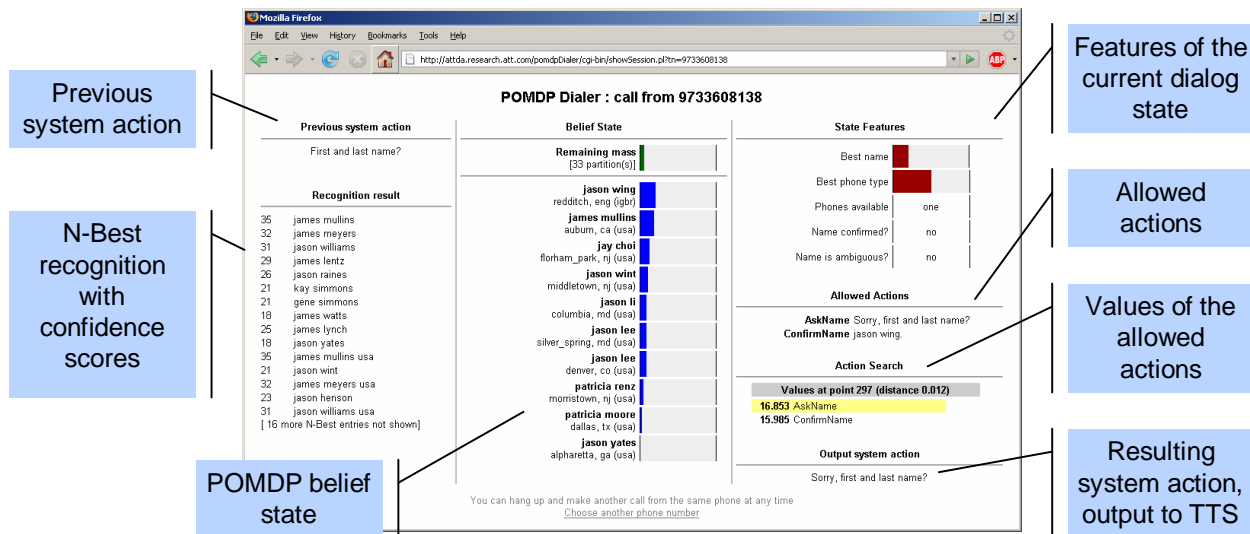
Mozilla Firefox

File Edit View History Bookmarks Tools Help

http://attda.research.att.com/pomdpDialer/cgi-bin/showSession.pl?tn=9733608138

Previous system action

Features of the current dialog state

POMDP Dialer : call from 9733608138

Previous system action

First and last name?

Recognition result

| | |
|---|---|
| 35 | james mullins |
| 32 | james meyers |
| 31 | jason williams |
| 29 | james lentz |
| 26 | jason raines |
| 21 | kay simmons |
| 21 | gene simmons |
| 18 | james watts |
| 25 | james lynch |
| 18 | jason yates |
| 35 | james mullins usa |
| 21 | jason wint |
| 32 | james meyers usa |
| 23 | jason henson |
| 31 | jason williams usa |

[ 16 more N-Best entries not shown]

N-Best recognition with confidence scores

Belief State

Remaining mass
[33 partition(s)]

jason wing
redditch, eng (igbr)

james mullins
auburn, ca (usa)

jay choi
florham_park, nj (usa)

jason wint
middletown, nj (usa)

jason li
columbia, md (usa)

jason lee
silver_spring, md (usa)

jason lee
denver, co (usa)

patricia renz
morristown, nj (usa)

patricia moore
dallas, tx (usa)

jason yates
alpharetta, ga (usa)

State Features

Best name

Best phone type

Phones available one

Name confirmed? no

Name is ambiguous? no

Allowed actions

Allowed Actions

AskName Sorry, first and last name?
ConfirmName jason wing.

Values of the allowed actions

Action Search

Values at point 297 (distance 0.012)

16.853 AskName
15.985 ConfirmName

Output system action

Sorry, first and last name?

Resulting system action, output to TTS

POMDP belief state

You can hang up and make another call from the same phone at any time
Choose another phone number